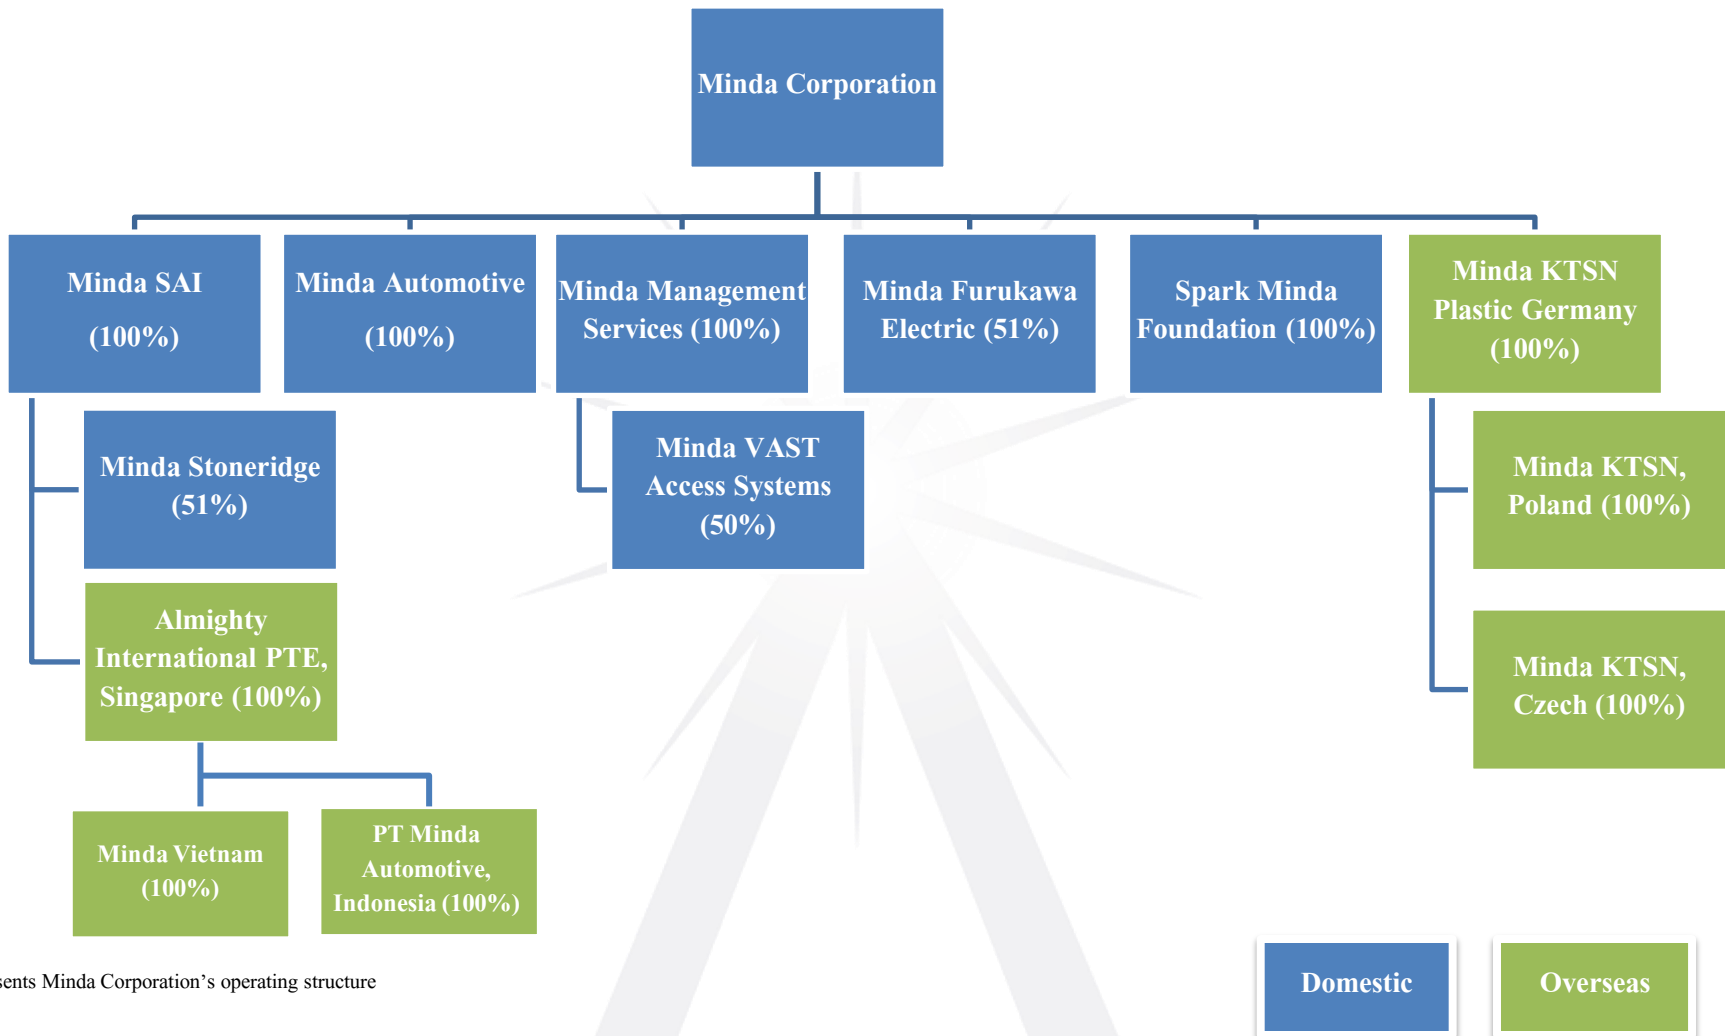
Minda Corporation

Minda SAI (100%)

Minda Automotive (100%)

Minda Management Services (100%)

Minda Furukawa Electric (51%)

Spark Minda Foundation (100%)

Minda KTSN Plastic Germany (100%)

Minda Stoneridge (51%)

Almighty International PTE, Singapore (100%)

Minda Vietnam (100%)

PT Minda Automotive, Indonesia (100%)

Minda VAST Access Systems (50%)

Minda KTSN, Poland (100%)

Minda KTSN, Czech (100%)

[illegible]sents Minda Corporation's operating structure

Domestic

Overseas